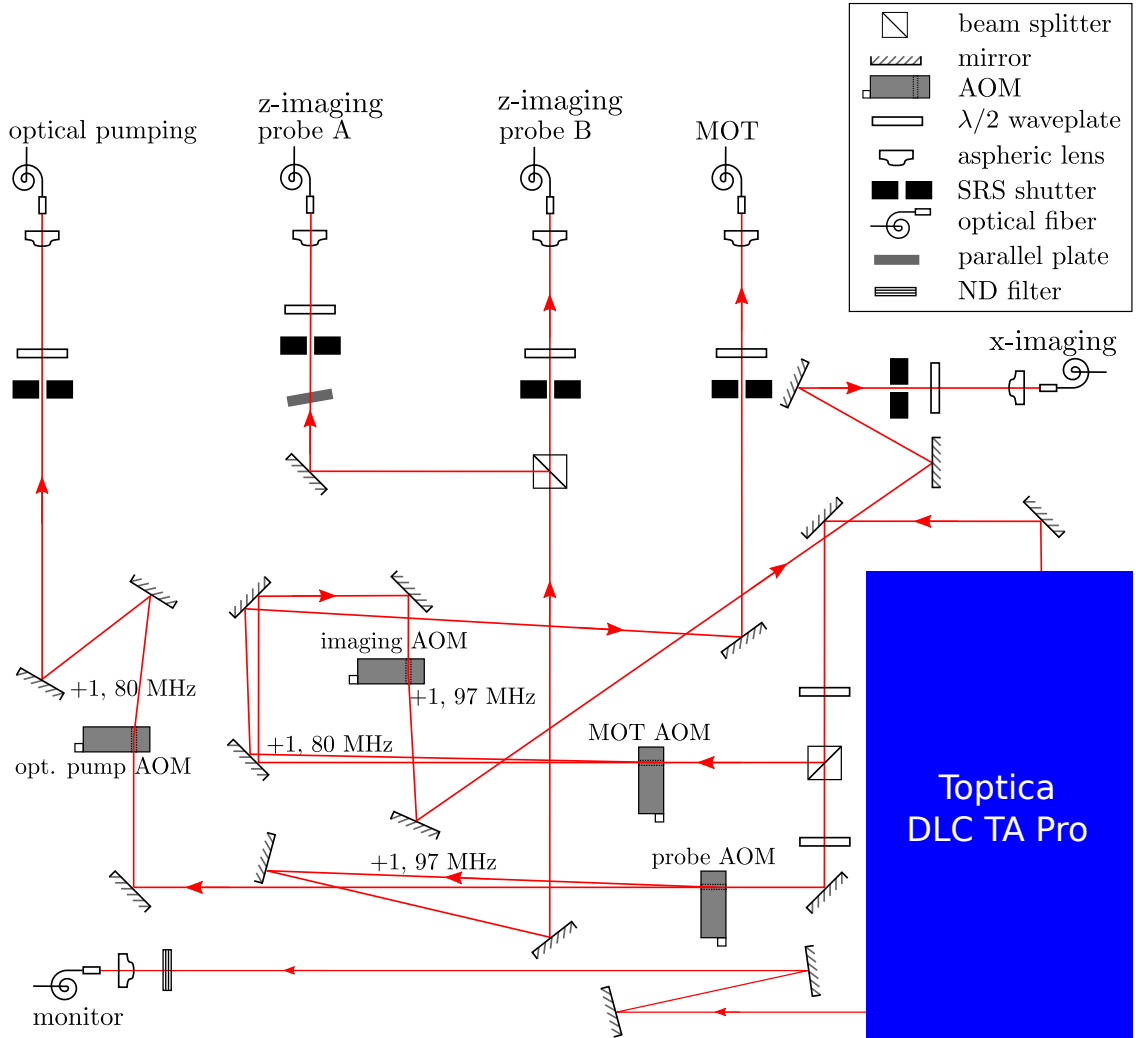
beam splitter
mirror
AOM
$\lambda/2$ waveplate
aspheric lens
SRS shutter
optical fiber
parallel plate
ND filter

optical pumping

z-imaging
probe A

z-imaging
probe B

MOT

x-imaging

imaging AOM

+1, 97 MHz

+1, 80 MHz

opt. pump AOM

+1, 80 MHz

MOT AOM

+1, 97 MHz

probe AOM

Toptica
DLC TA Pro

monitor